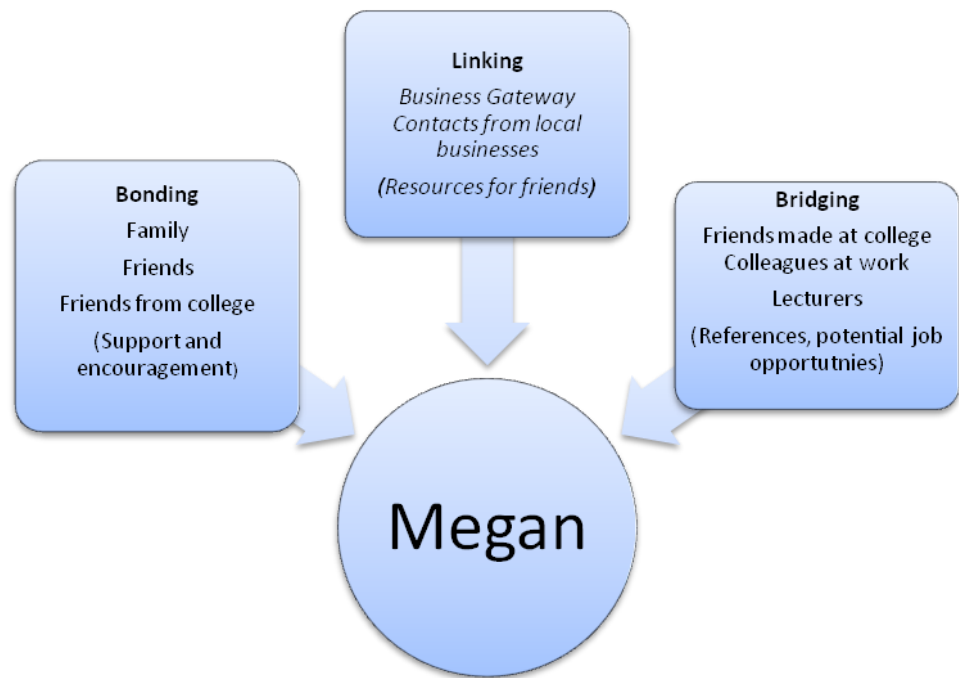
Linking
Business Gateway
Contacts from local businesses
(Resources for friends)

Bonding
Family
Friends
Friends from college
(Support and encouragement)

Bridging
Friends made at college
Colleagues at work
Lecturers
(References, potential job opportutnies)

Megan